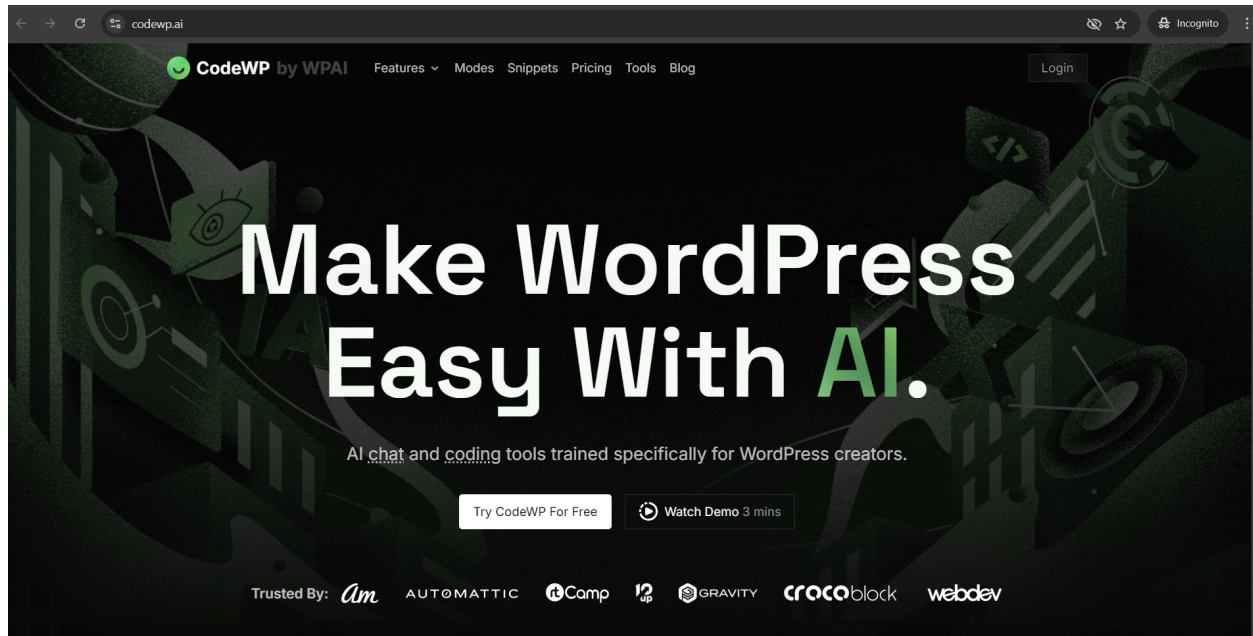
codewp.ai

Incognito

CodeWP by WPAI Features Modes Snippets Pricing Tools Blog Login

Make WordPress Easy With AI.

AI chat and coding tools trained specifically for WordPress creators.

Try CodeWP For Free

Watch Demo 3 mins

Trusted By: am AUTOMATTIC rtCamp 10up GRAVITY crocoblock webdev